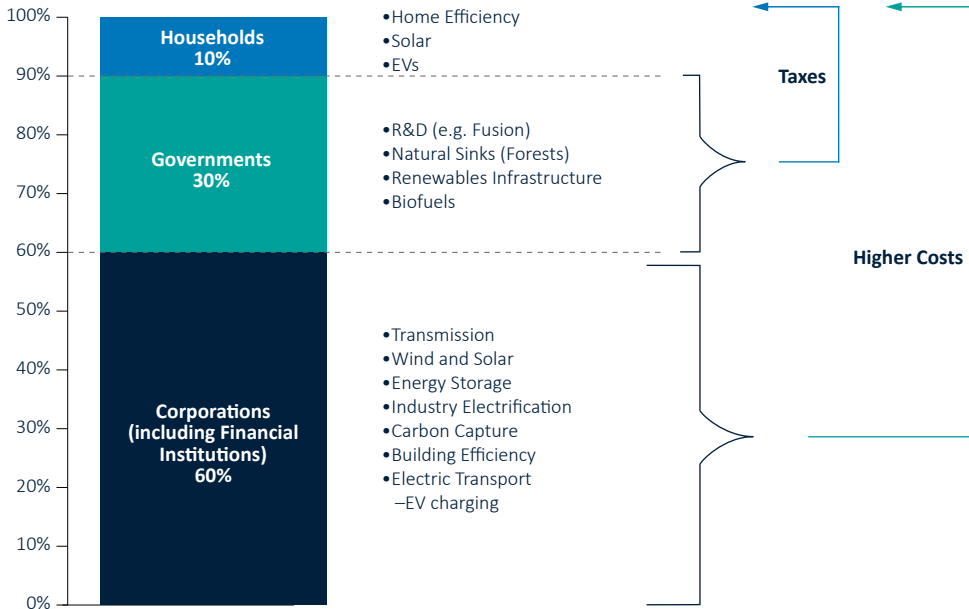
100%
90%
80%
70%
60%
50%
40%
30%
20%
10%
0%

Households
10%

Governments
30%

Corporations
(including Financial Institutions)
60%

•Home Efficiency
•Solar
•EVs

•R&D (e.g. Fusion)
•Natural Sinks (Forests)
•Renewables Infrastructure
•Biofuels

•Transmission
•Wind and Solar
•Energy Storage
•Industry Electrification
•Carbon Capture
•Building Efficiency
•Electric Transport
–EV charging

Taxes

Higher Costs